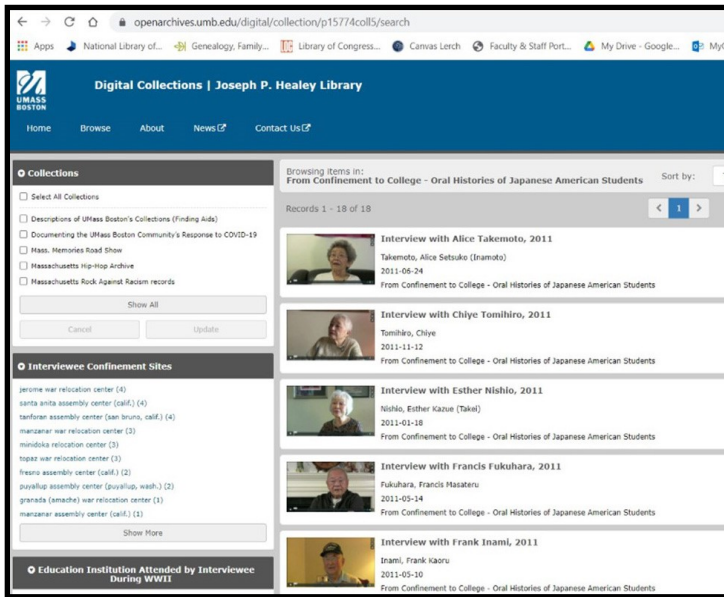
openarchives.umb.edu/digital/collection/p15774coll5/search

Apps National Library of... Genealogy, Family... Library of Congress... Canvas Lerch Faculty & Staff Port... My Drive - Google... MyC

UMASS BOSTON

Digital Collections | Joseph P. Healey Library

Home Browse About News Contact Us

Collections

Select All Collections

Descriptions of UMass Boston's Collections (Finding Aids)

Documenting the UMass Boston Community's Response to COVID-19

Mass. Memories Road Show

Massachusetts Hip-Hop Archive

Massachusetts Rock Against Racism records

Show All

Cancel Update

Interviewee Confinement Sites

jerome war relocation center (4)
santa anita assembly center (calif.) (4)
tanforan assembly center (san bruno, calif.) (4)
manzanar war relocation center (3)
minidoka relocation center (3)
topaz war relocation center (3)
fresno assembly center (calif.) (2)
puyallup assembly center (puyallup, wash.) (2)
granada (amache) war relocation center (1)
manzanar assembly center (calif.) (1)

Show More

Education Institution Attended by Interviewee During WWII

Browsing items in:
From Confinement to College - Oral Histories of Japanese American Students

Sort by:

Records 1 - 18 of 18

1

Interview with Alice Takemoto, 2011
Takemoto, Alice Setsuko (Inamoto)
2011-06-24
From Confinement to College - Oral Histories of Japanese American Students

Interview with Chiye Tomihiro, 2011
Tomihiro, Chiye
2011-11-12
From Confinement to College - Oral Histories of Japanese American Students

Interview with Esther Nishio, 2011
Nishio, Esther Kazue (Takei)
2011-01-18
From Confinement to College - Oral Histories of Japanese American Students

Interview with Francis Fukuhara, 2011
Fukuhara, Francis Masateru
2011-05-14
From Confinement to College - Oral Histories of Japanese American Students

Interview with Frank Inami, 2011
Inami, Frank Kaoru
2011-05-10
From Confinement to College - Oral Histories of Japanese American Students